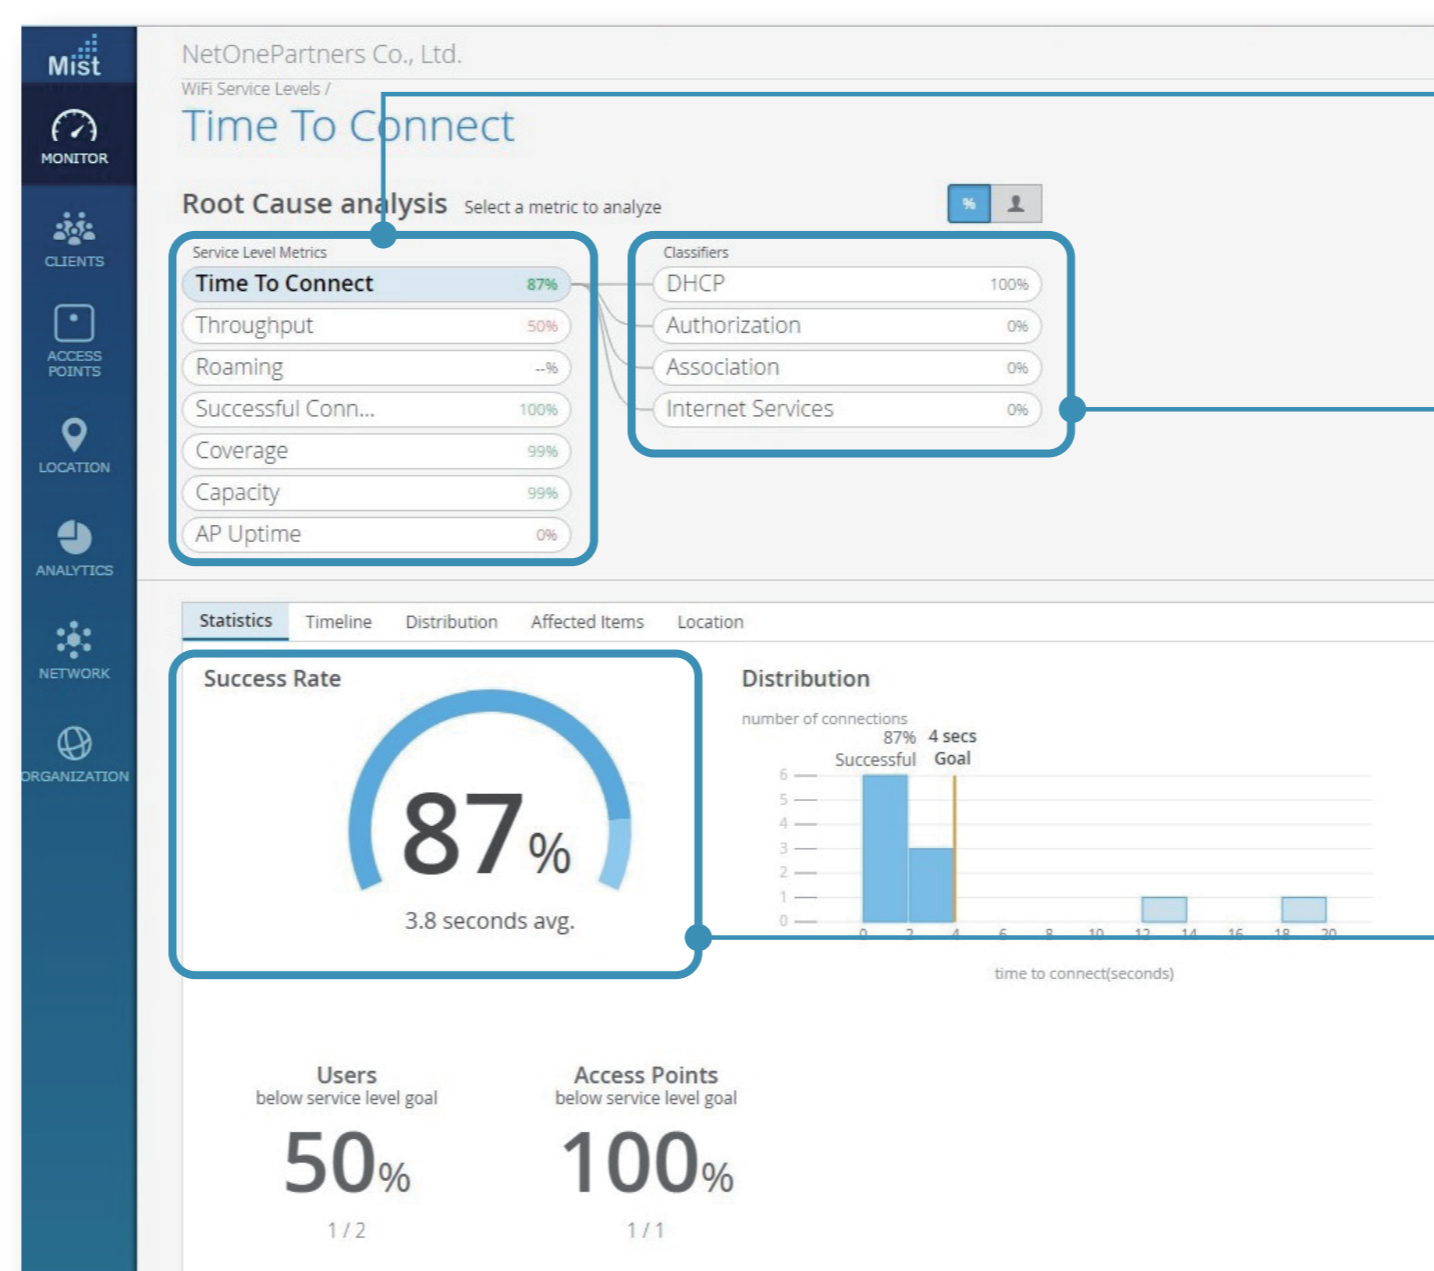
Mist

MONITOR

CLIENTS

ACCESS POINTS

LOCATION

ANALYTICS

NETWORK

ORGANIZATION

NetOnePartners Co., Ltd.

WiFi Service Levels /

Time To Connect

Root Cause analysis Select a metric to analyze

%

Service Level Metrics

| Time To Connect | 87% |
|---|---|
| Throughput | 50% |
| Roaming | --% |
| Successful Conn... | 100% |
| Coverage | 99% |
| Capacity | 99% |
| AP Uptime | 0% |

Classifiers

| DHCP | 100% |
|---|---|
| Authorization | 0% |
| Association | 0% |
| Internet Services | 0% |

Statistics Timeline Distribution Affected Items Location

Success Rate

87%

3.8 seconds avg.

Distribution

number of connections

87% Successful 4 secs Goal

6 5 4 3 2 1 0

0 2 4 6 8 10 12 14 16 18 20

time to connect(seconds)

Users
below service level goal
50%
1 / 2

Access Points
below service level goal
100%
1 / 1